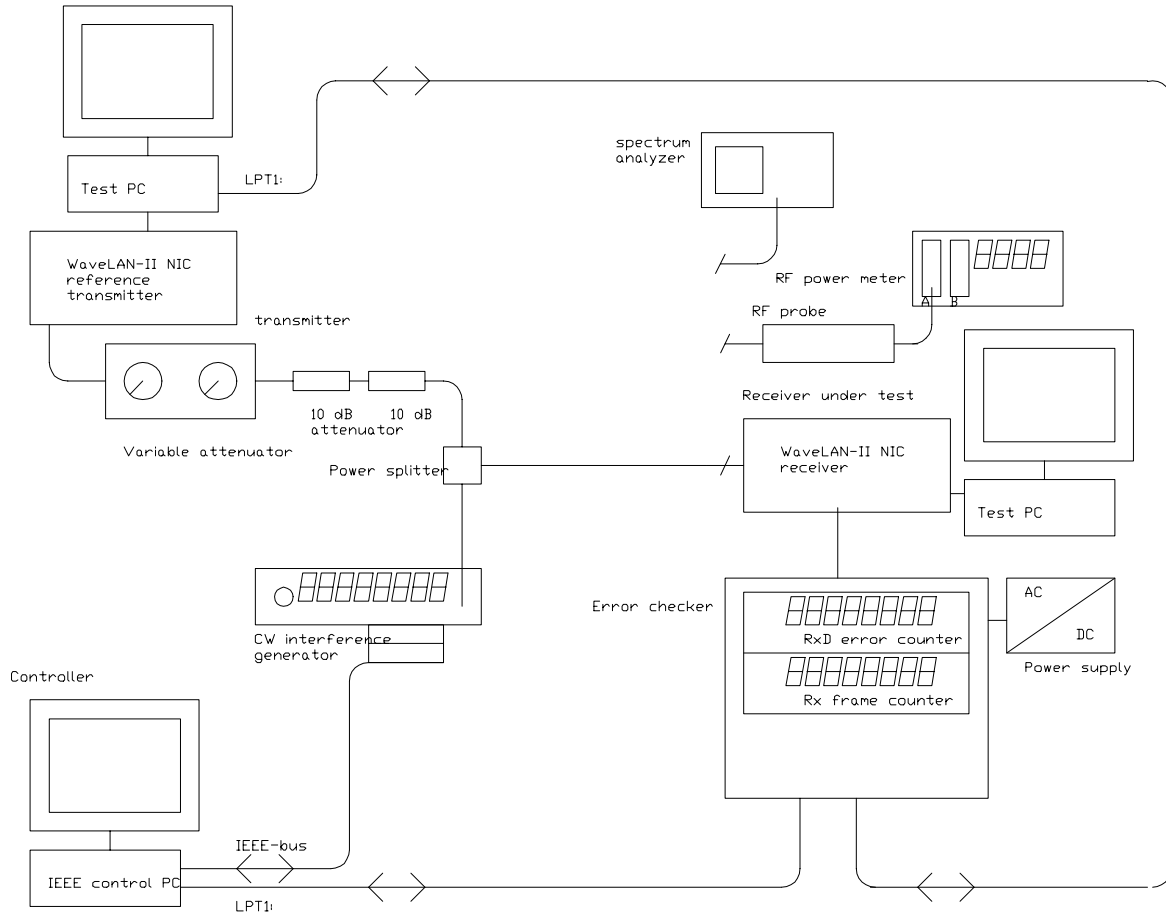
Test PC

LPT1:

spectrum analyzer

WaveLAN-II NIC reference transmitter

RF power meter

A B

transmitter

RF probe

10 dB 10 dB attenuator

Receiver under test

Variable attenuator

Power splitter

WaveLAN-II NIC receiver

Test PC

Error checker

AC

DC

RxD error counter

CW interference generator

Power supply

Controller

Rx frame counter

IEEE-bus

IEEE control PC

LPT1: